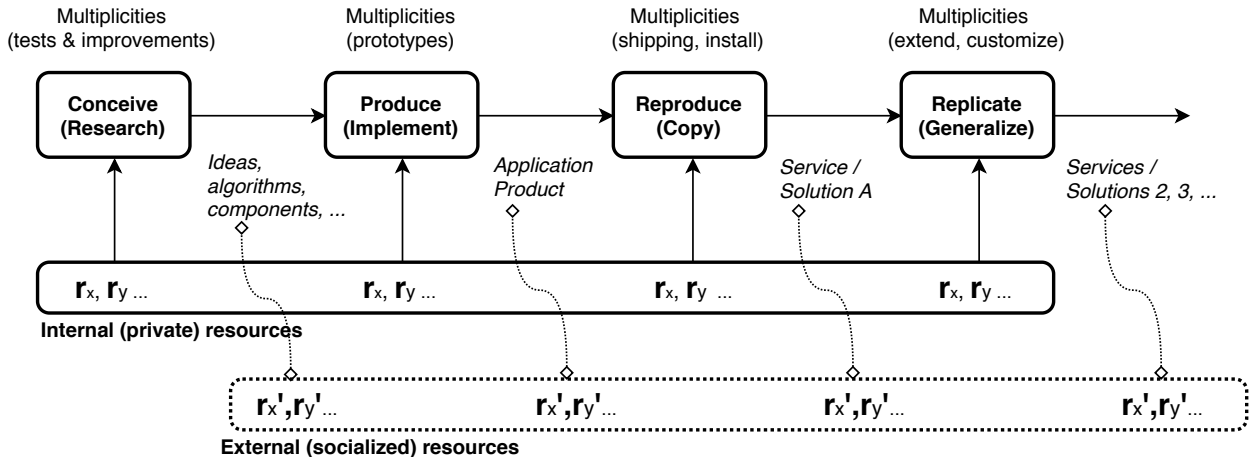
Multiplicities
(tests & improvements)

Multiplicities
(prototypes)

Multiplicities
(shipping, install)

Multiplicities
(extend, customize)

**Conceive (Research)**

**Produce (Implement)**

**Reproduce (Copy)**

**Replicate (Generalize)**

*Ideas, algorithms, components, ...*

*Application Product*

*Service / Solution A*

*Services / Solutions 2, 3, ...*

$\mathbf{r}_x$, $\mathbf{r}_y$ ... $\mathbf{r}_x$, $\mathbf{r}_y$ ... $\mathbf{r}_x$, $\mathbf{r}_y$ ... $\mathbf{r}_x$, $\mathbf{r}_y$ ...

**Internal (private) resources**

$\mathbf{r}_x'$,$\mathbf{r}_y'$... $\mathbf{r}_x'$,$\mathbf{r}_y'$... $\mathbf{r}_x'$,$\mathbf{r}_y'$... $\mathbf{r}_x'$,$\mathbf{r}_y'$...

**External (socialized) resources**